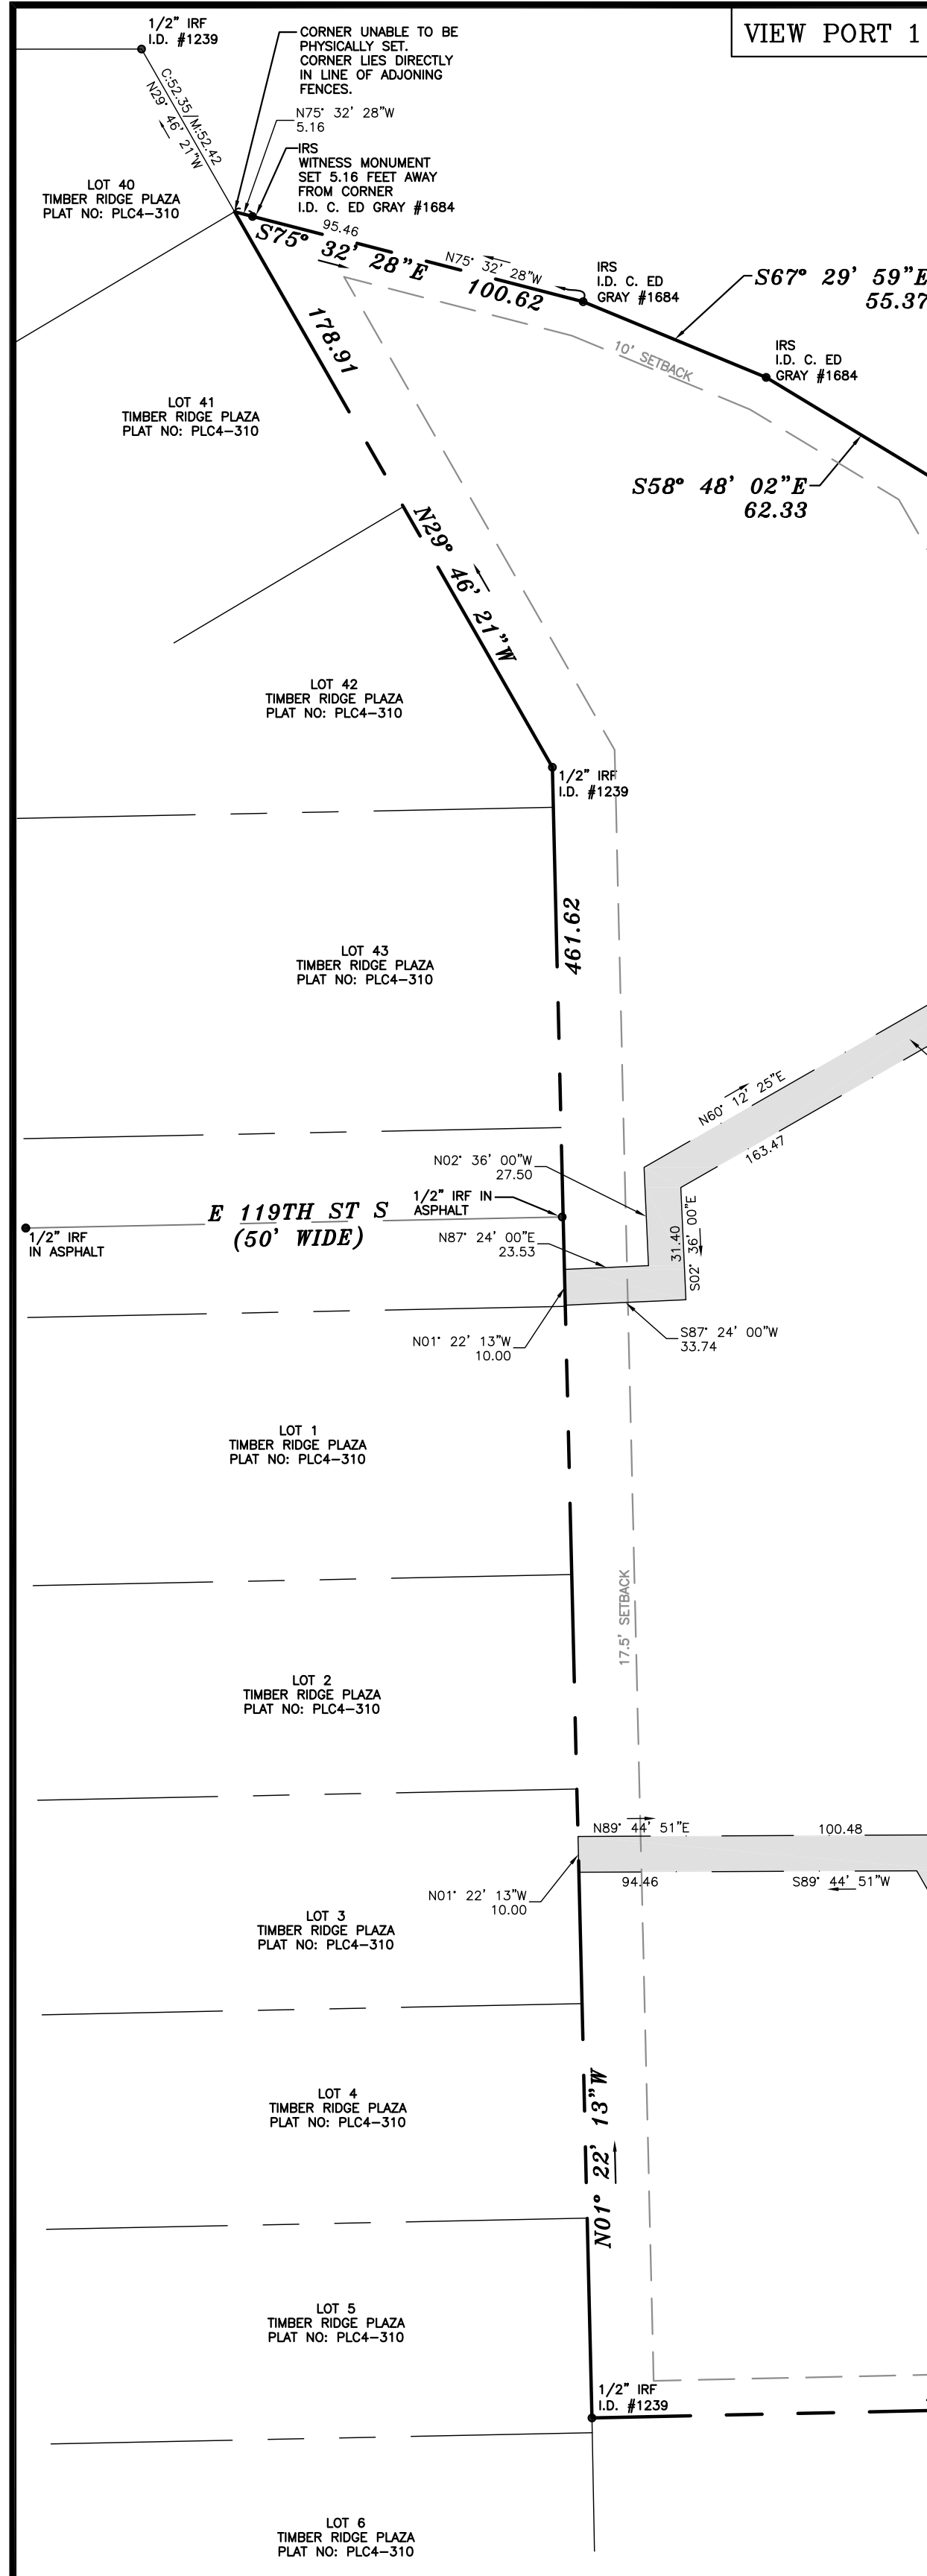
VIEW PORT 1

1/2" IRF
I.D. #1239

CORNER UNABLE TO BE PHYSICALLY SET. CORNER LIES DIRECTLY IN LINE OF ADJOINING FENCES.

C:52.35/M:52.42
N29° 46' 21"W

N75° 32' 28"W
5.16

IRS
WITNESS MONUMENT SET 5.16 FEET AWAY FROM CORNER
I.D. C. ED GRAY #1684

LOT 40
TIMBER RIDGE PLAZA
PLAT NO: PLC4-310

95.46
S75° 32' 28"E
N75° 32' 28"W
100.62

IRS
I.D. C. ED
GRAY #1684

S67° 29' 59"E
55.37

10' SETBACK

IRS
I.D. C. ED
GRAY #1684

178.91

LOT 41
TIMBER RIDGE PLAZA
PLAT NO: PLC4-310

S58° 48' 02"E
62.33

N29° 46' 21"W

LOT 42
TIMBER RIDGE PLAZA
PLAT NO: PLC4-310

1/2" IRF
I.D. #1239

461.62

LOT 43
TIMBER RIDGE PLAZA
PLAT NO: PLC4-310

N60° 12' 25"E
163.47

N02° 36' 00"W
27.50

1/2" IRF IN
ASPHALT

E 119TH ST S
(50' WIDE)

1/2" IRF
IN ASPHALT

N87° 24' 00"E
23.53

31.40
S02° 36' 00"E

N01° 22' 13"W
10.00

S87° 24' 00"W
33.74

LOT 1
TIMBER RIDGE PLAZA
PLAT NO: PLC4-310

17.5' SETBACK

LOT 2
TIMBER RIDGE PLAZA
PLAT NO: PLC4-310

N89° 44' 51"E
100.48

94.46
S89° 44' 51"W

N01° 22' 13"W
10.00

LOT 3
TIMBER RIDGE PLAZA
PLAT NO: PLC4-310

LOT 4
TIMBER RIDGE PLAZA
PLAT NO: PLC4-310

N01° 22' 13"W

LOT 5
TIMBER RIDGE PLAZA
PLAT NO: PLC4-310

1/2" IRF
I.D. #1239

LOT 6
TIMBER RIDGE PLAZA
PLAT NO: PLC4-310